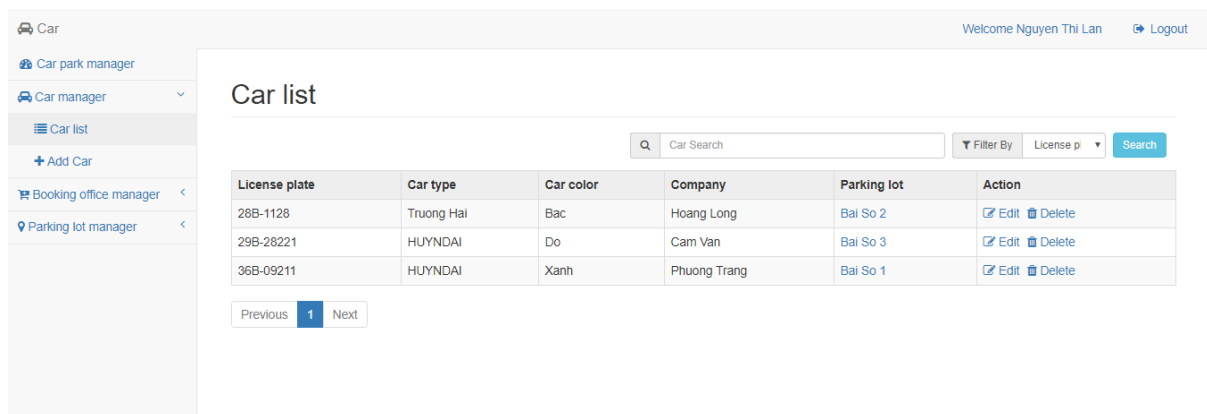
Car

Welcome Nguyen Thi Lan Logout

Car park manager
Car manager
Car list
+ Add Car
Booking office manager
Parking lot manager

Car list

Car Search
Filter By License p
Search

| License plate | Car type | Car color | Company | Parking lot | Action |
|---|---|---|---|---|---|
| 28B-1128 | Truong Hai | Bac | Hoang Long | Bai So 2 | Edit Delete |
| 29B-28221 | HUYNDAI | Do | Cam Van | Bai So 3 | Edit Delete |
| 36B-09211 | HUYNDAI | Xanh | Phuong Trang | Bai So 1 | Edit Delete |

Previous 1 Next